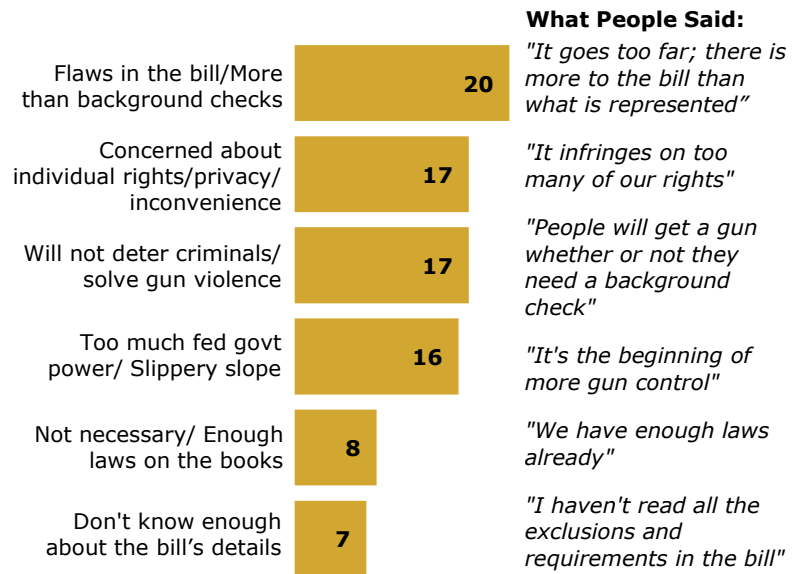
What People Said:

Flaws in the bill/More than background checks | 20 | "It goes too far; there is more to the bill than what is represented”

Concerned about individual rights/privacy/ inconvenience | 17 | "It infringes on too many of our rights"

Will not deter criminals/ solve gun violence | 17 | "People will get a gun whether or not they need a background check"

Too much fed govt power/ Slippery slope | 16 | "It's the beginning of more gun control"

Not necessary/ Enough laws on the books | 8 | "We have enough laws already"

Don't know enough about the bill’s details | 7 | "I haven't read all the exclusions and requirements in the bill"